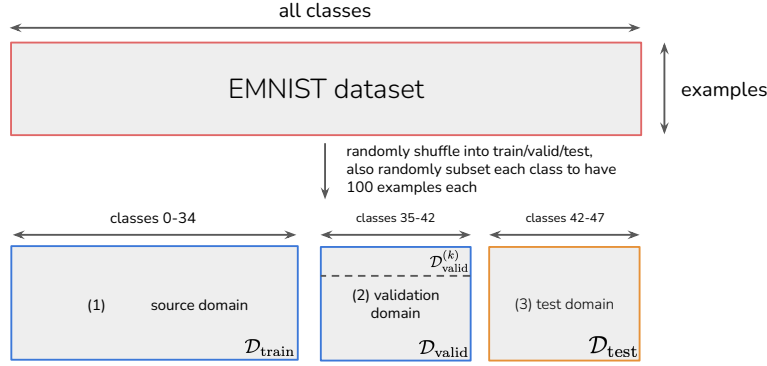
all classes

EMNIST dataset

examples

randomly shuffle into train/valid/test, also randomly subset each class to have 100 examples each

classes 0-34

classes 35-42

classes 42-47

(1) source domain

$\mathcal{D}_{\text{train}}$

$\mathcal{D}^{(k)}_{\text{valid}}$

(2) validation domain

$\mathcal{D}_{\text{valid}}$

(3) test domain

$\mathcal{D}_{\text{test}}$